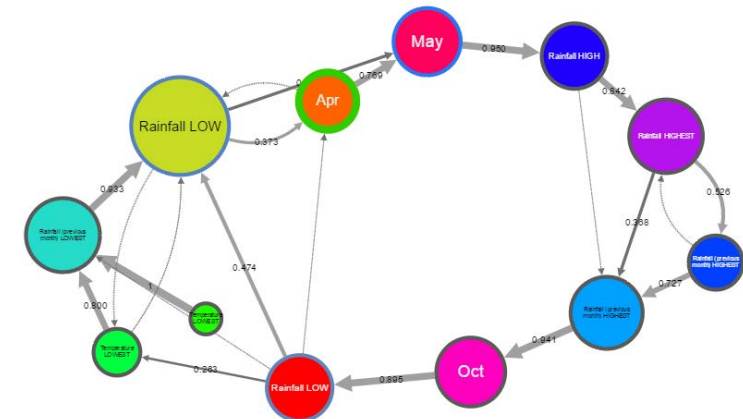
May

0.950

Rainfall HIGH

0.942

Rainfall HIGHEST

0.526

Rainfall (previous month) HIGHEST

0.727

0.368

Rainfall (previous month) HIGHEST

0.941

Oct

0.895

Rainfall LOW

0.263

Temperature LOWEST

0.800

Rainfall (previous month) LOWEST

0.933

Rainfall LOW

0.373

Apr

0.760

0.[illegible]

0.474

1

Temperature LOWEST